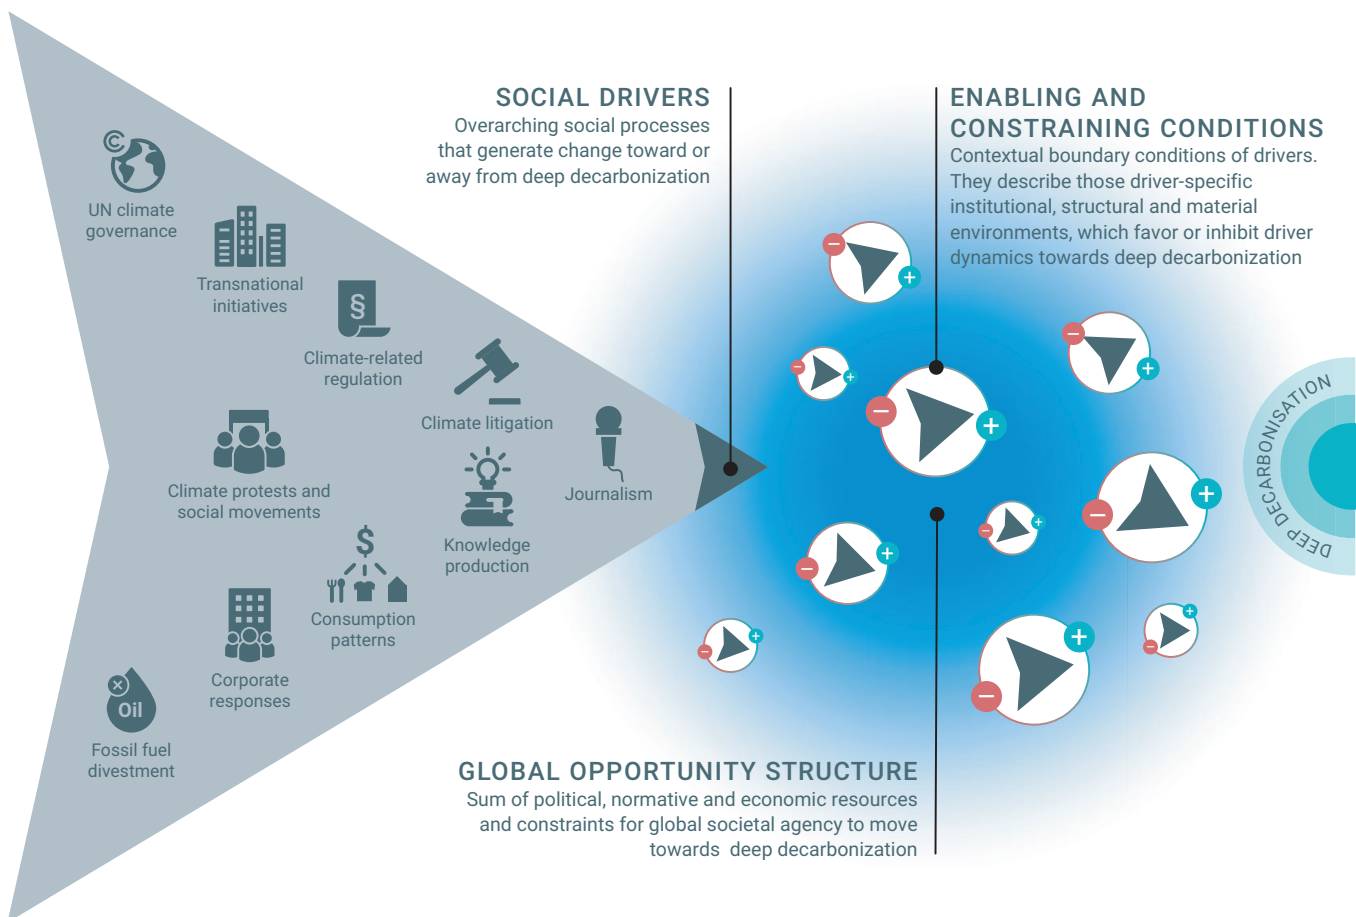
UN climate governance

Transnational initiatives

Climate-related regulation

Climate litigation

Journalism

Climate protests and social movements

Knowledge production

Consumption patterns

Corporate responses

Oil

Fossil fuel divestment

SOCIAL DRIVERS
Overarching social processes that generate change toward or away from deep decarbonization

ENABLING AND CONSTRAINING CONDITIONS
Contextual boundary conditions of drivers. They describe those driver-specific institutional, structural and material environments, which favor or inhibit driver dynamics towards deep decarbonization

DEEP DECARBONISATION

GLOBAL OPPORTUNITY STRUCTURE
Sum of political, normative and economic resources and constraints for global societal agency to move towards deep decarbonization